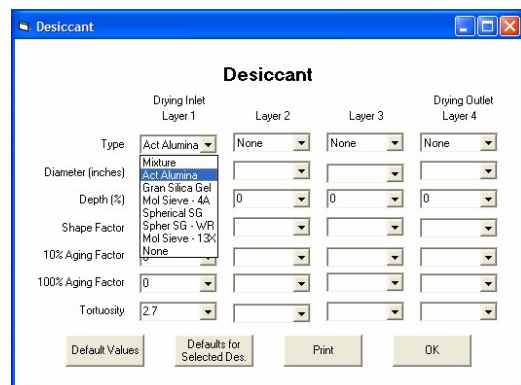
Desiccant

Desiccant

| | Drying Inlet Layer 1 | Layer 2 | Layer 3 | Drying Outlet Layer 4 |
|---|---|---|---|---|
| Type | Act Alumina | None | None | None |
| Diameter (inches) | Mixture | | | |
| Depth (%) | Act Alumina | 0 | 0 | 0 |
| Shape Factor | Gran Silica Gel | | | |
| 10% Aging Factor | Mol Sieve - 4A | | | |
| 100% Aging Factor | 0 | | | |
| Tortuosity | 2.7 | | | |

Mixture
Act Alumina
Gran Silica Gel
Mol Sieve - 4A
Spherical SG
Spher SG - WR
Mol Sieve - 13X
None

Default Values

Defaults for Selected Des.

Print

OK